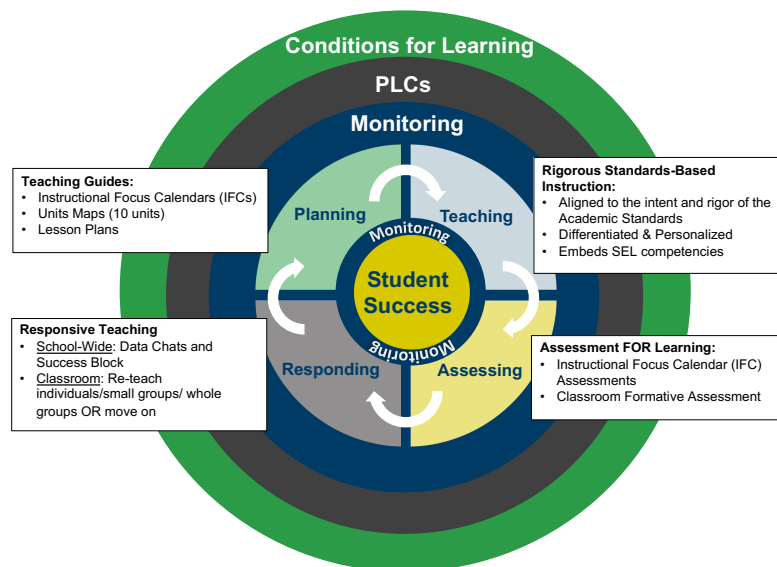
Conditions for Learning

PLCs

Monitoring

Teaching Guides:
- Instructional Focus Calendars (IFCs)
- Units Maps (10 units)
- Lesson Plans

Rigorous Standards-Based Instruction:
- Aligned to the intent and rigor of the Academic Standards
- Differentiated & Personalized
- Embeds SEL competencies

Planning

Teaching

Monitoring

Student Success

Monitoring

Responding

Assessing

Responsive Teaching
- School-Wide: Data Chats and Success Block
- Classroom: Re-teach individuals/small groups/ whole groups OR move on

Assessment FOR Learning:
- Instructional Focus Calendar (IFC) Assessments
- Classroom Formative Assessment